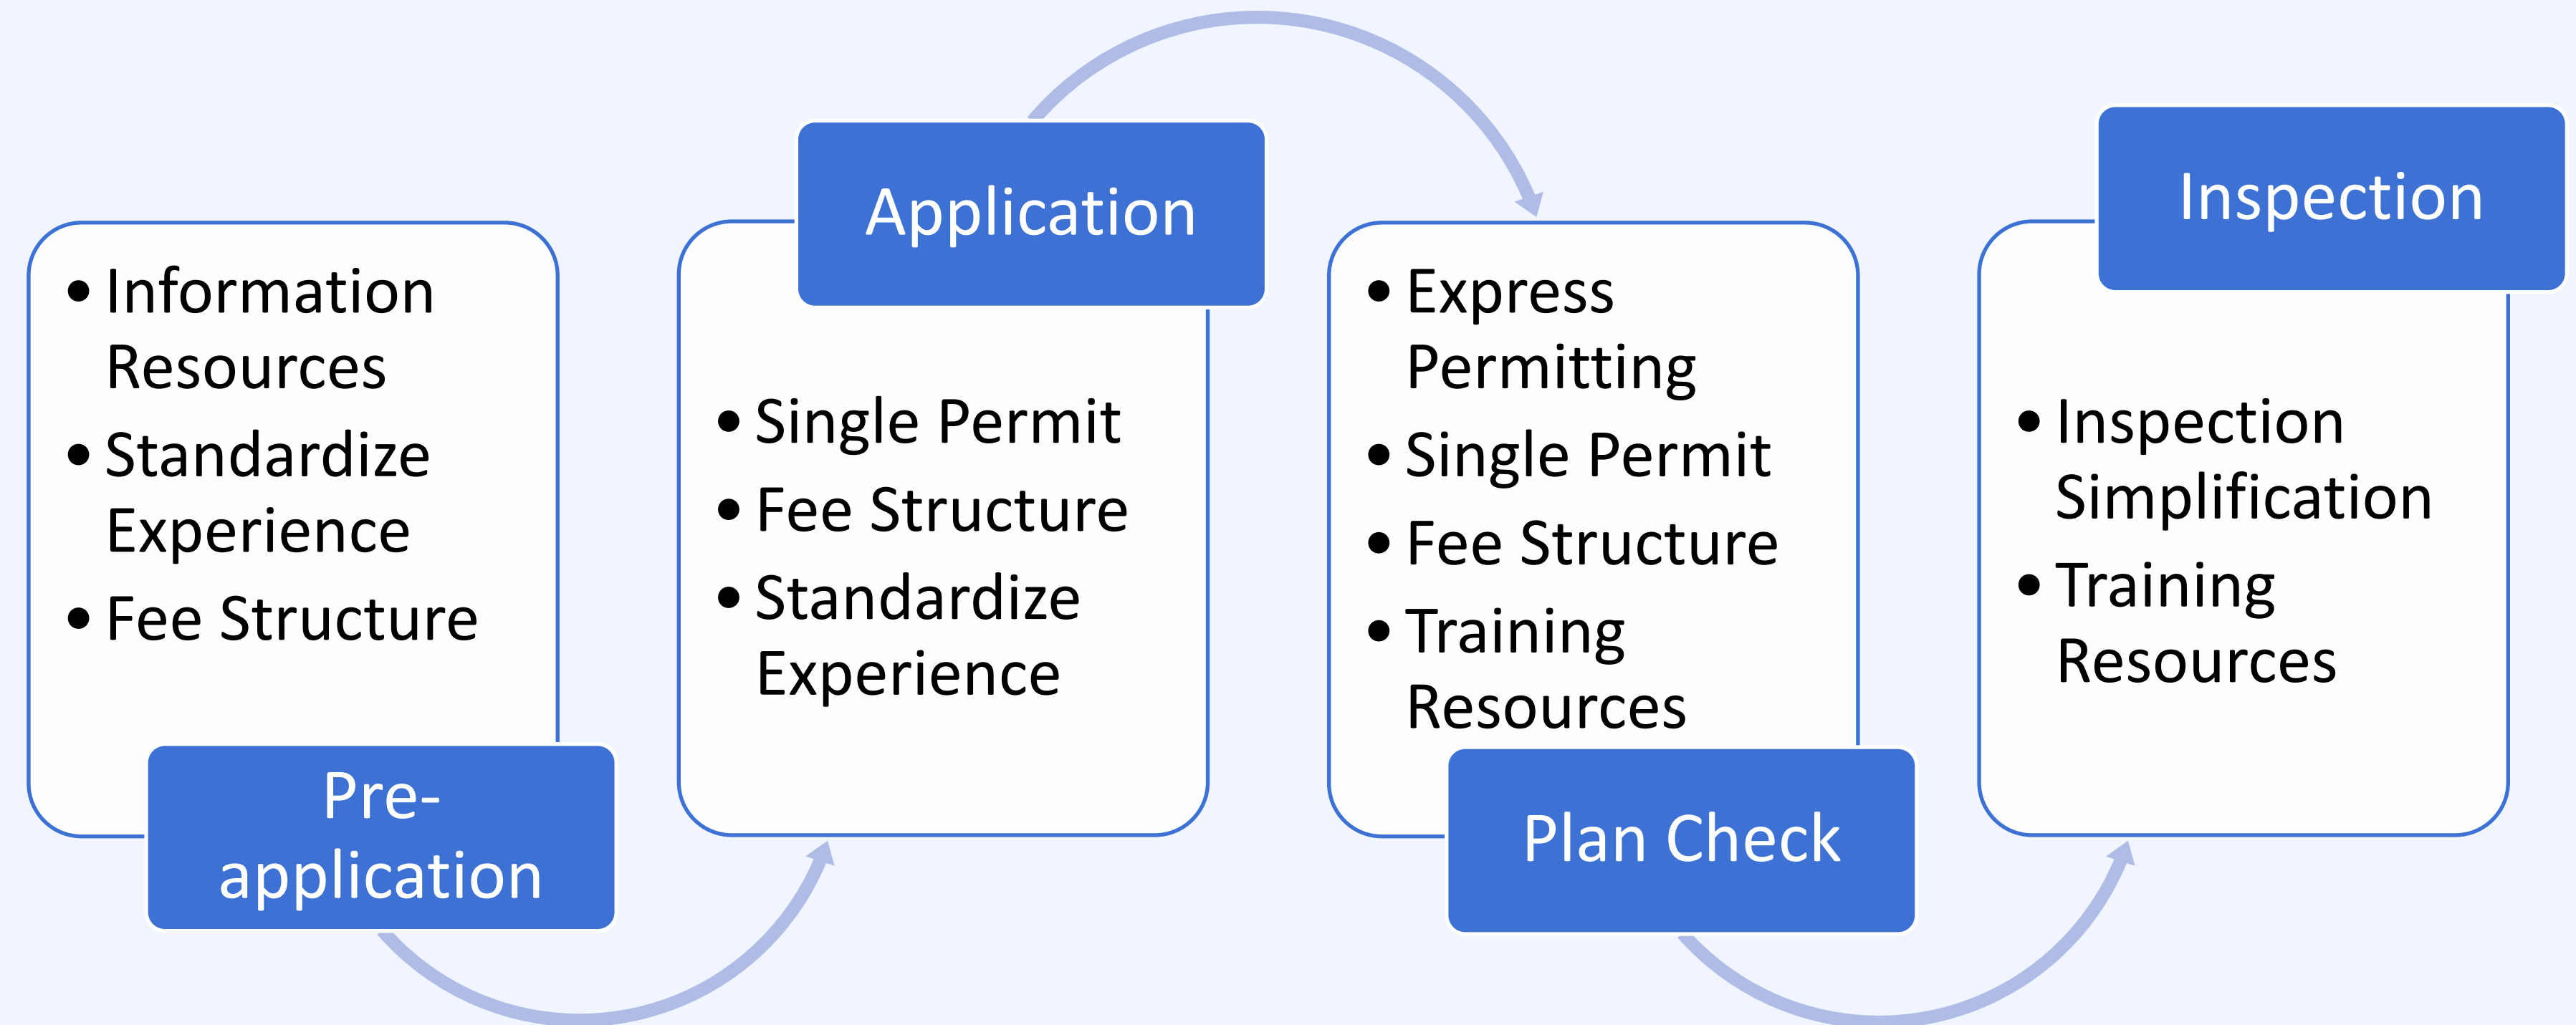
• Information Resources
• Standardize Experience
• Fee Structure

Pre-application

Application

• Single Permit
• Fee Structure
• Standardize Experience

• Express Permitting
• Single Permit
• Fee Structure
• Training Resources

Plan Check

Inspection

• Inspection Simplification
• Training Resources